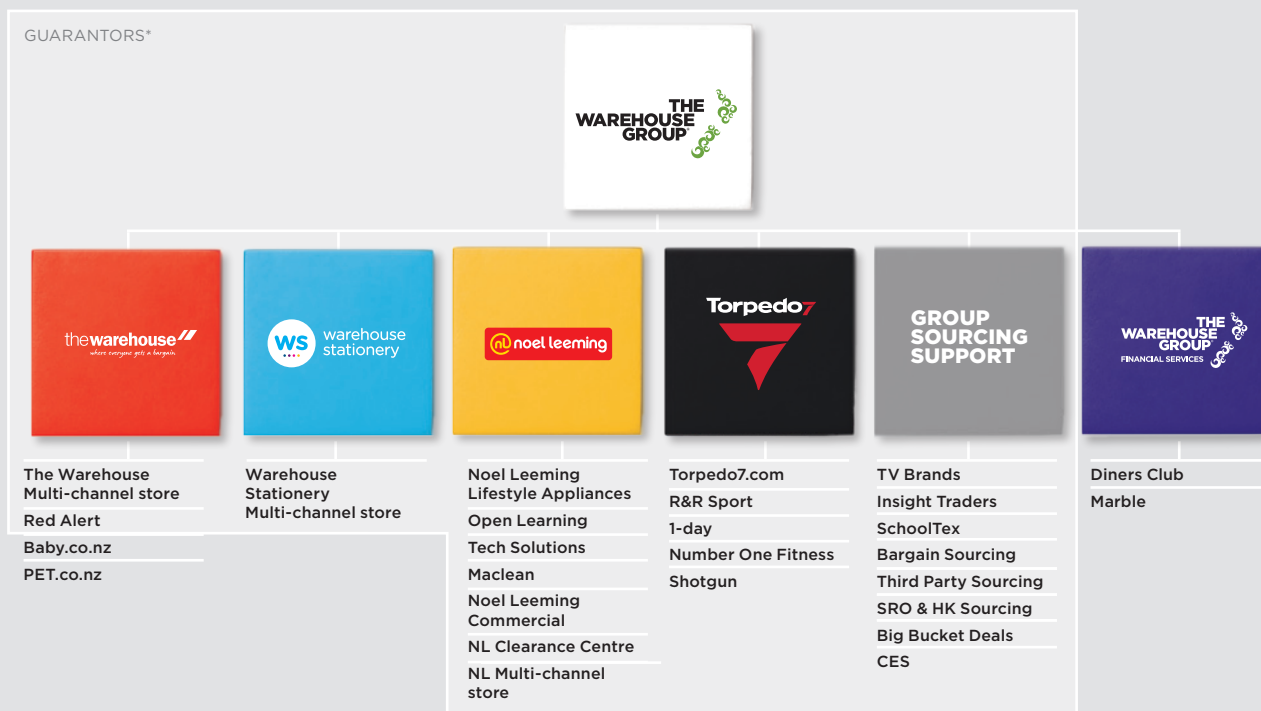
GUARANTORS*

THE WAREHOUSE GROUP

thewarehouse
where everyone gets a bargain

WS warehouse stationery

noel leeming

Torpedo7

GROUP SOURCING SUPPORT

THE WAREHOUSE GROUP
FINANCIAL SERVICES

The Warehouse Multi-channel store
Red Alert
Baby.co.nz
PET.co.nz

Warehouse Stationery Multi-channel store

Noel Leeming Lifestyle Appliances
Open Learning
Tech Solutions
Maclean
Noel Leeming Commercial
NL Clearance Centre
NL Multi-channel store

Torpedo7.com
R&R Sport
1-day
Number One Fitness
Shotgun

TV Brands
Insight Traders
SchoolTex
Bargain Sourcing
Third Party Sourcing
SRO & HK Sourcing
Big Bucket Deals
CES

Diners Club
Marble